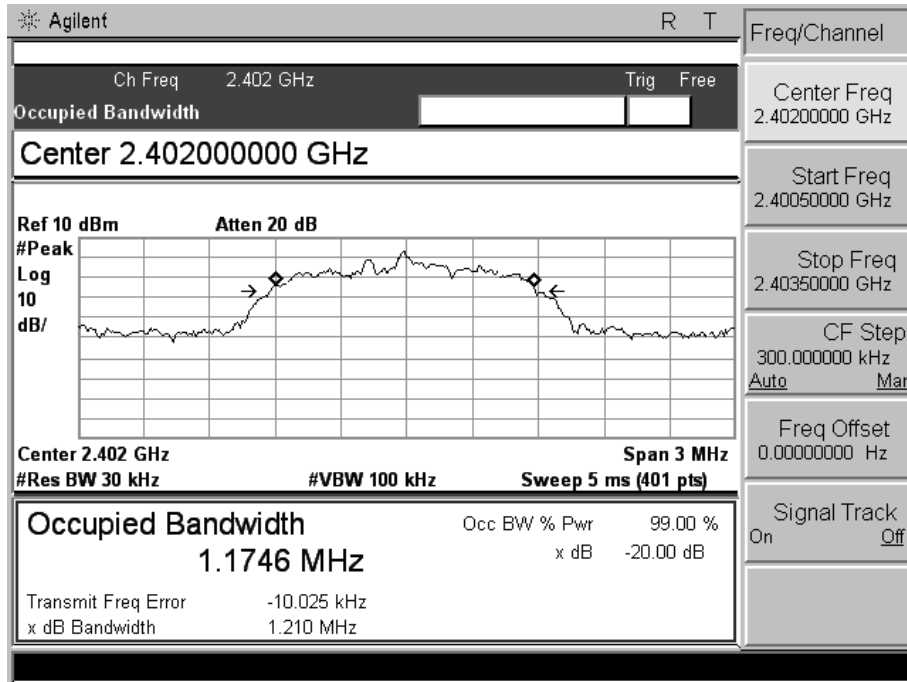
Agilent R T

Ch Freq 2.402 GHz Trig Free
Occupied Bandwidth

Center 2.402000000 GHz

Ref 10 dBm Atten 20 dB
#Peak
Log
10
dB/

Center 2.402 GHz Span 3 MHz
#Res BW 30 kHz #VBW 100 kHz Sweep 5 ms (401 pts)

Occupied Bandwidth
1.1746 MHz

Occ BW % Pwr 99.00 %
x dB -20.00 dB

Transmit Freq Error -10.025 kHz
x dB Bandwidth 1.210 MHz

Freq/Channel

Center Freq
2.40200000 GHz

Start Freq
2.40050000 GHz

Stop Freq
2.40350000 GHz

CF Step
300.000000 kHz
Auto Man

Freq Offset
0.00000000 Hz

Signal Track
On Off